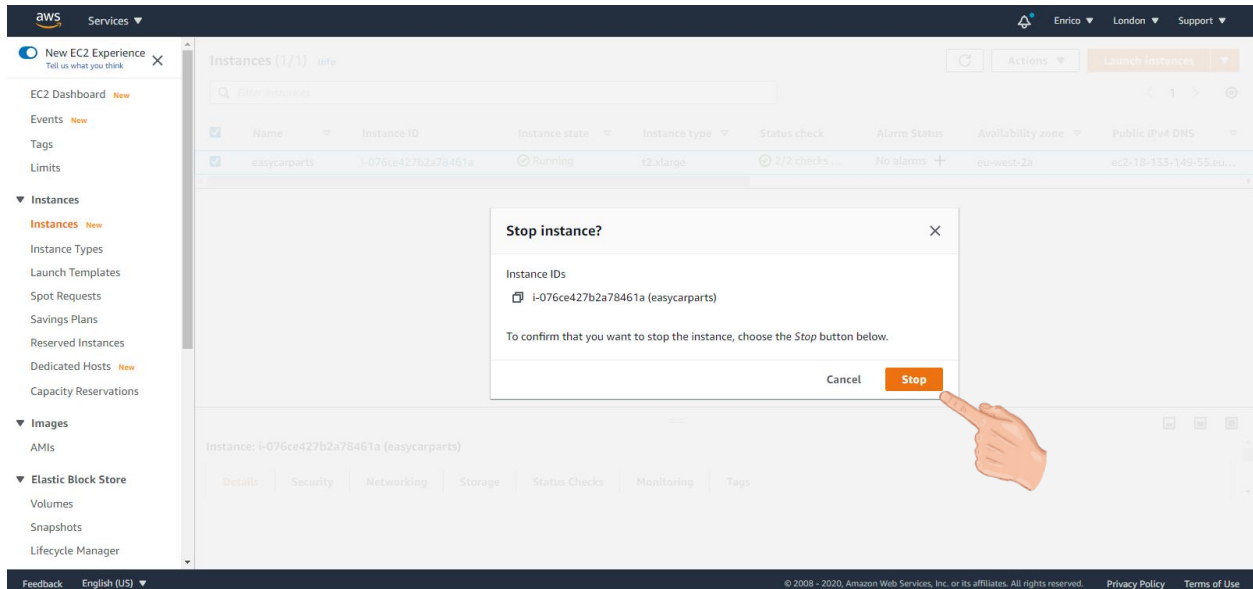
aws Services ▼

Enrico ▼ London ▼ Support ▼

New EC2 Experience
Tell us what you think

EC2 Dashboard New
Events New
Tags
Limits

▼ Instances
Instances New
Instance Types
Launch Templates
Spot Requests
Savings Plans
Reserved Instances
Dedicated Hosts New
Capacity Reservations

▼ Images
AMIs

▼ Elastic Block Store
Volumes
Snapshots
Lifecycle Manager

Instances (1/1) Info
Actions ▼ Launch instances ▼
Q Filter instances
< 1 >

| | Name | Instance ID | Instance state | Instance type | Status check | Alarm Status | Availability zone | Public IPv4 DNS |
|---|---|---|---|---|---|---|---|---|
| ☑ | easycarparts | i-076ce427b2a78461a | Running | t2.xlarge | 2/2 checks ... | No alarms + | eu-west-2a | ec2-18-133-149-55.eu... |

Stop instance?

Instance IDs

i-076ce427b2a78461a (easycarparts)

To confirm that you want to stop the instance, choose the Stop button below.

Cancel Stop

Instance: i-076ce427b2a78461a (easycarparts)

Details Security Networking Storage Status Checks Monitoring Tags

Feedback English (US) ▼

© 2008 - 2020, Amazon Web Services, Inc. or its affiliates. All rights reserved. Privacy Policy Terms of Use